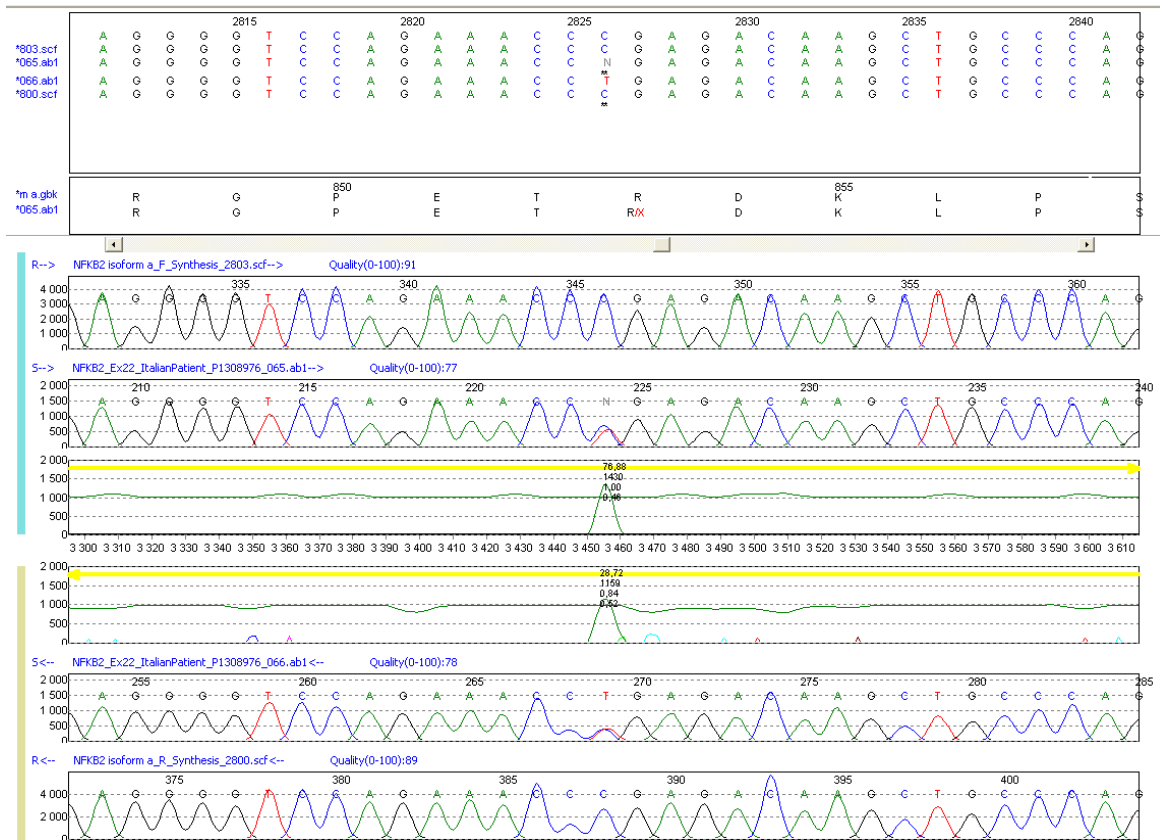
2815 2820 2825 2830 2835 2840

*803.scf A G G G G T C C A G A A A C C C G A G A C A A G C T G C C C A G
*065.ab1 A G G G G T C C A G A A A C C N G A G A C A A G C T G C C C A G
**
*066.ab1 A G G G G T C C A G A A A C C T G A G A C A A G C T G C C C A G
*800.scf A G G G G T C C A G A A A C C C G A G A C A A G C T G C C C A G
**

*m a.gbk R G P E T R D K L P S
*065.ab1 R G P E T R/X D K L P S
850 855

R--> NFKB2 isoform a_F_Synthesis_2803.scf--> Quality(0-100):91
4 000
3 000
2 000
1 000
335 340 345 350 355 360
A G G G G T C C A G A A A C C C G A G A C A A G C T G C C C A G

S--> NFKB2_Ex22_ItalianPatient_P1308976_065.ab1--> Quality(0-100):77
2 000
1 500
1 000
500
210 215 220 225 230 235 240
A G G G G T C C A G A A A C C N G A G A C A A G C T G C C C A G

2 000
1 500
1 000
500
76,88
1430
1,00
0,46

3 300 3 310 3 320 3 330 3 340 3 350 3 360 3 370 3 380 3 390 3 400 3 410 3 420 3 430 3 440 3 450 3 460 3 470 3 480 3 490 3 500 3 510 3 520 3 530 3 540 3 550 3 560 3 570 3 580 3 590 3 600 3 610

2 000
1 500
1 000
500
28,72
1159
0,84
0,52

S<-- NFKB2_Ex22_ItalianPatient_P1308976_066.ab1<-- Quality(0-100):78
2 000
1 500
1 000
500
255 260 265 270 275 280 285
A G G G G T C C A G A A A C C T G A G A C A A G C T G C C C A G

R<-- NFKB2 isoform a_R_Synthesis_2800.scf<-- Quality(0-100):89
4 000
2 000
375 380 385 390 395 400
A G G G G T C C A G A A A C C C G A G A C A A G C T G C C C A G